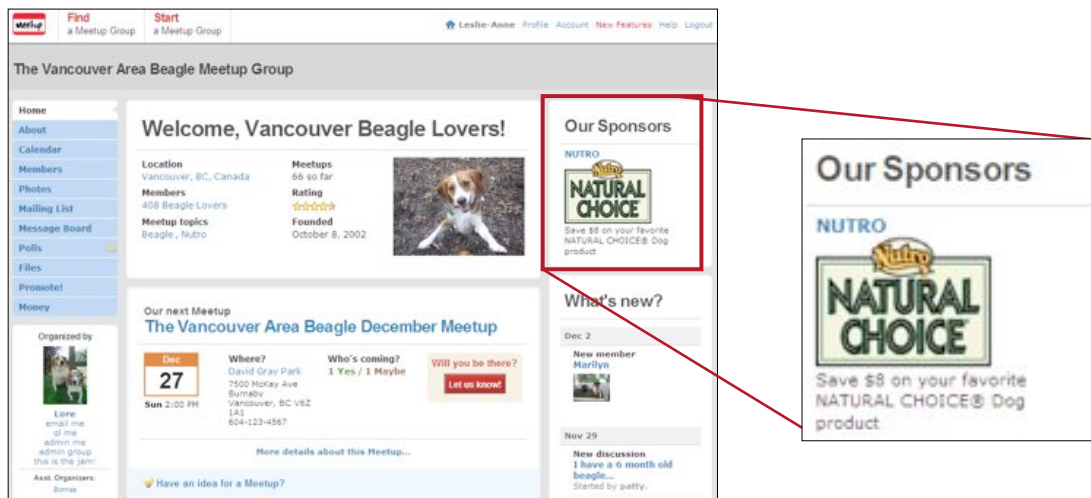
meetup

Find a Meetup Group

Start a Meetup Group

Leslie-Anne Profile Account New Features Help Logout

The Vancouver Area Beagle Meetup Group

Home
About
Calendar
Members
Photos
Mailing List
Message Board
Polls
Files
Promote!
Money

Organized by

Lore
email me
gl me
admin me
admin group
this is the jam!

Asst. Organizers:
Bonnie

Welcome, Vancouver Beagle Lovers!

Location
Vancouver, BC, Canada

Members
408 Beagle Lovers

Meetup topics
Beagle, Nutro

Meetups
66 so far

Rating

Founded
October 8, 2002

Our next Meetup
The Vancouver Area Beagle December Meetup

Dec
27
Sun 2:00 PM

Where?
David Gray Park
7500 McKay Ave
Burnaby
Vancouver, BC V6Z 1A1
604-123-4567

Who's coming?
1 Yes / 1 Maybe

Will you be there?
Let us know!

More details about this Meetup...

Have an idea for a Meetup?

Our Sponsors

NUTRO

Nutro
NATURAL CHOICE

Save $8 on your favorite NATURAL CHOICE® Dog product

What's new?

Dec 2
New member
Marilyn

Nov 29
New discussion
I have a 6 month old beagle...
Started by patty.

Our Sponsors

NUTRO

Nutro
NATURAL CHOICE

Save $8 on your favorite NATURAL CHOICE® Dog product